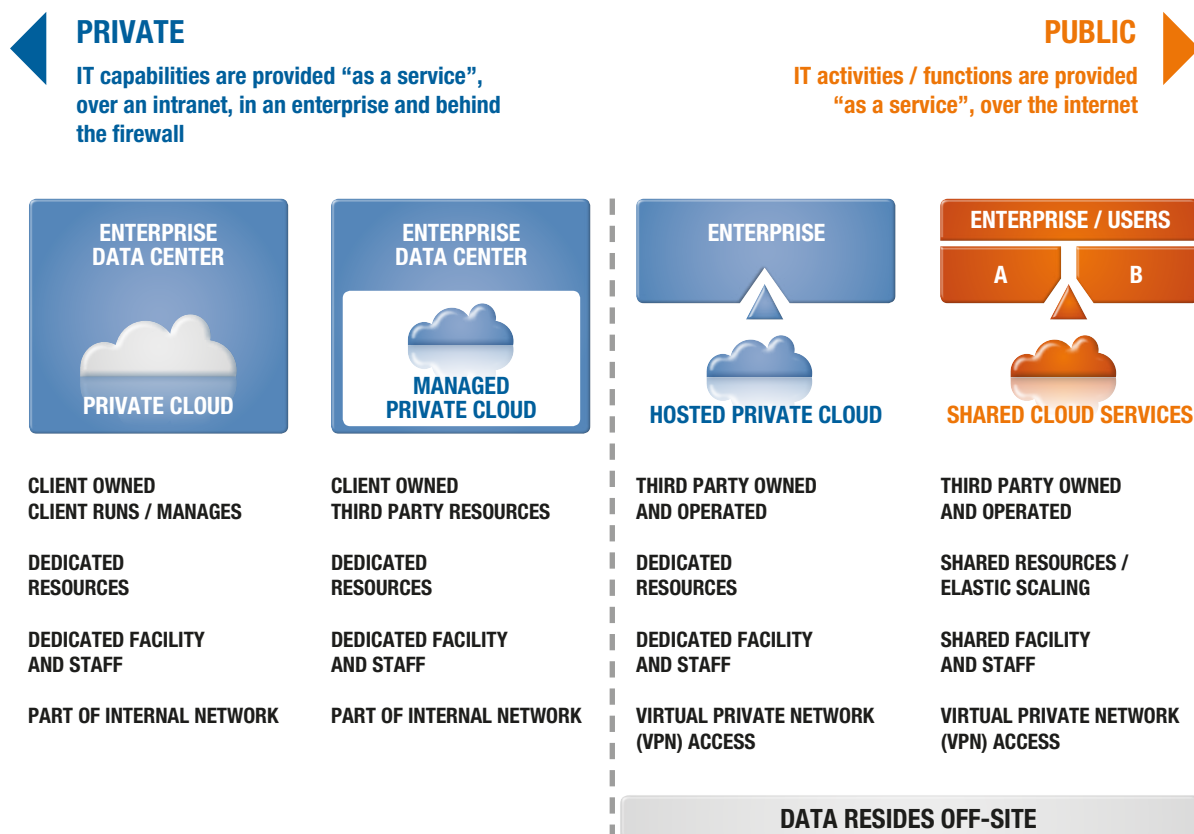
PRIVATE
IT capabilities are provided “as a service”, over an intranet, in an enterprise and behind the firewall

PUBLIC
IT activities / functions are provided “as a service”, over the internet

ENTERPRISE DATA CENTER
PRIVATE CLOUD

CLIENT OWNED
CLIENT RUNS / MANAGES

DEDICATED RESOURCES

DEDICATED FACILITY AND STAFF

PART OF INTERNAL NETWORK

ENTERPRISE DATA CENTER
MANAGED PRIVATE CLOUD

CLIENT OWNED
THIRD PARTY RESOURCES

DEDICATED RESOURCES

DEDICATED FACILITY AND STAFF

PART OF INTERNAL NETWORK

ENTERPRISE
HOSTED PRIVATE CLOUD

THIRD PARTY OWNED AND OPERATED

DEDICATED RESOURCES

DEDICATED FACILITY AND STAFF

VIRTUAL PRIVATE NETWORK (VPN) ACCESS

ENTERPRISE / USERS
A
B
SHARED CLOUD SERVICES

THIRD PARTY OWNED AND OPERATED

SHARED RESOURCES / ELASTIC SCALING

SHARED FACILITY AND STAFF

VIRTUAL PRIVATE NETWORK (VPN) ACCESS

DATA RESIDES OFF-SITE